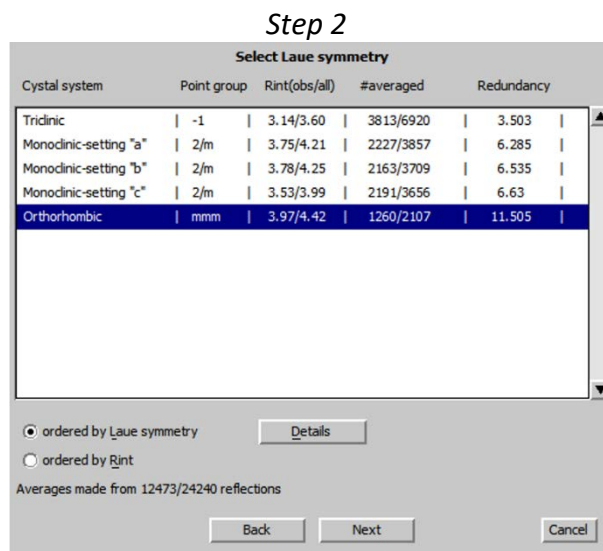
*Step 2*

**Select Laue symmetry**

| Cystal system | Point group | Rint(obs/all) | #averaged | Redundancy |
|---|---|---|---|---|
| Triclinic | -1 | 3.14/3.60 | 3813/6920 | 3.503 |
| Monoclinic-setting "a" | 2/m | 3.75/4.21 | 2227/3857 | 6.285 |
| Monoclinic-setting "b" | 2/m | 3.78/4.25 | 2163/3709 | 6.535 |
| Monoclinic-setting "c" | 2/m | 3.53/3.99 | 2191/3656 | 6.63 |
| Orthorhombic | mmm | 3.97/4.42 | 1260/2107 | 11.505 |

ordered by Laue symmetry

Details

ordered by Rint

Averages made from 12473/24240 reflections

Back

Next

Cancel